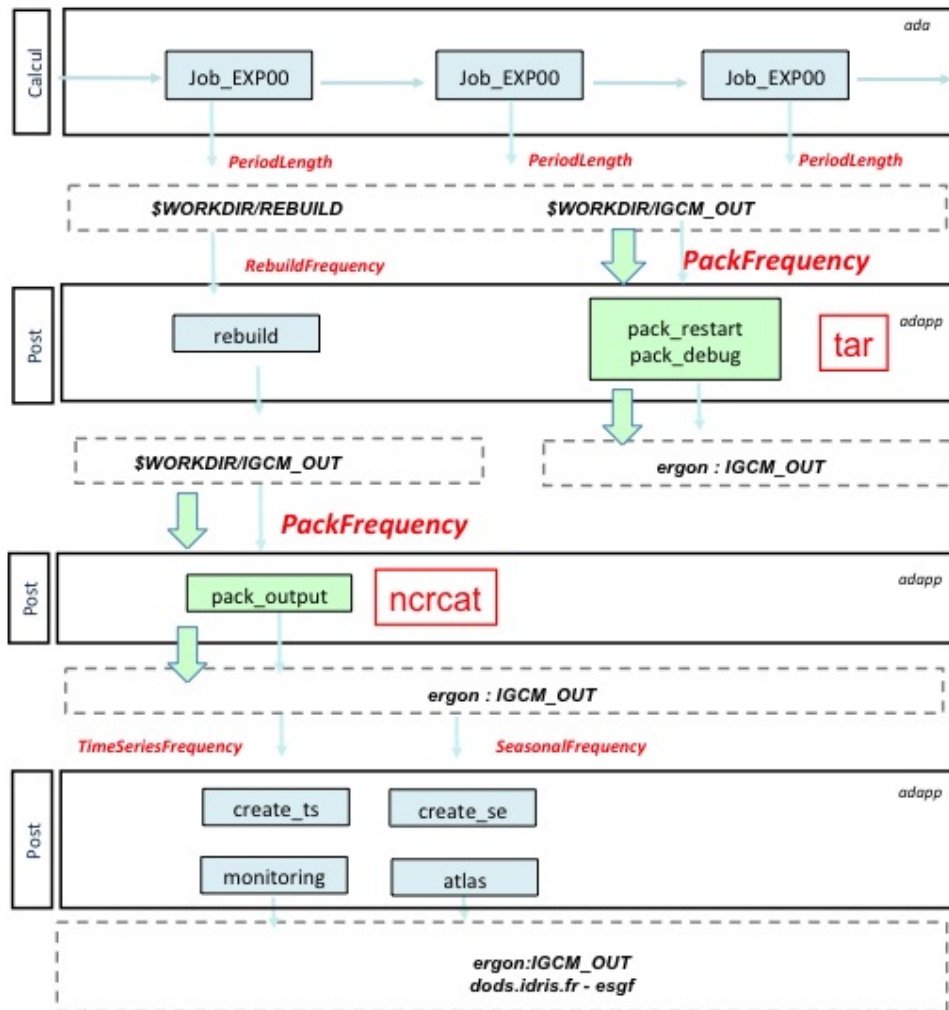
Calcul

ada

Job_EXP00

Job_EXP00

Job_EXP00

PeriodLength

PeriodLength

PeriodLength

$WORKDIR/REBUILD

$WORKDIR/IGCM_OUT

RebuildFrequency

PackFrequency

Post

adapp

rebuild

pack_restart
pack_debug

tar

$WORKDIR/IGCM_OUT

ergon : IGCM_OUT

PackFrequency

Post

adapp

pack_output

ncrcat

ergon : IGCM_OUT

TimeSeriesFrequency

SeasonalFrequency

Post

adapp

create_ts

create_se

monitoring

atlas

ergon:IGCM_OUT
dods.idris.fr - esgf